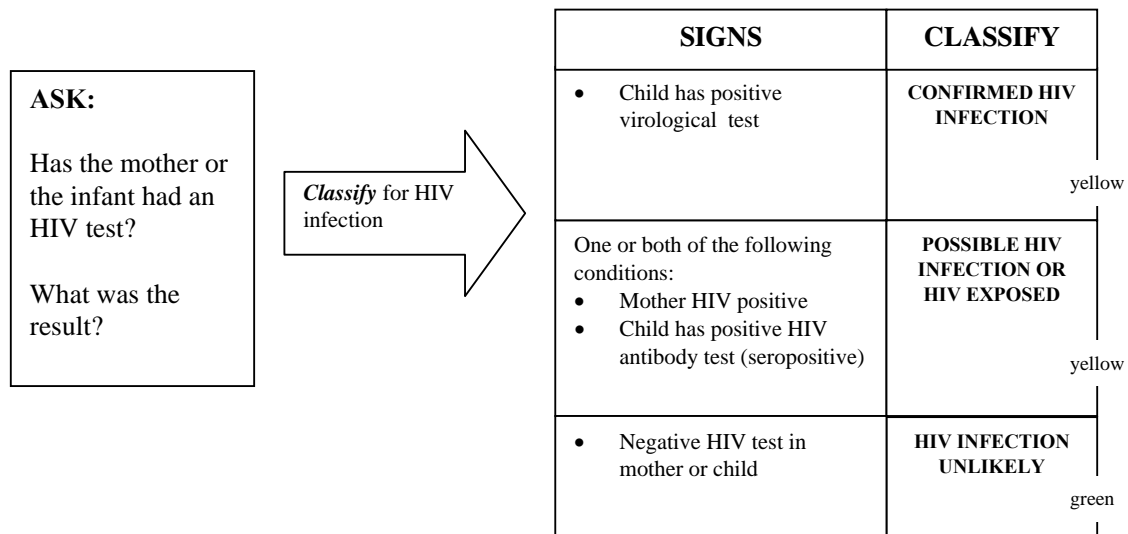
**ASK:**

Has the mother or the infant had an HIV test?

What was the result?

*Classify* for HIV infection

| SIGNS | CLASSIFY |
|---|---|
| • Child has positive virological test | **CONFIRMED HIV INFECTION** yellow |
| One or both of the following conditions: • Mother HIV positive • Child has positive HIV antibody test (seropositive) | **POSSIBLE HIV INFECTION OR HIV EXPOSED** yellow |
| • Negative HIV test in mother or child | **HIV INFECTION UNLIKELY** green |